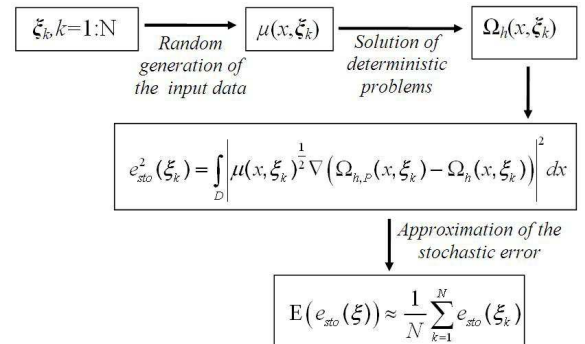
$\xi_k, k=1:\mathrm{N}$

Random generation of the input data

$\mu(x,\xi_k)$

Solution of deterministic problems

$\Omega_h(x,\xi_k)$

$e_{sto}^2(\xi_k) = \int_D \left| \mu(x,\xi_k)^{\frac{1}{2}} \nabla \left( \Omega_{h,P}(x,\xi_k) - \Omega_h(x,\xi_k) \right) \right|^2 dx$

Approximation of the stochastic error

$\mathrm{E}\left(e_{sto}(\xi)\right) \approx \frac{1}{N} \sum_{k=1}^{N} e_{sto}(\xi_k)$